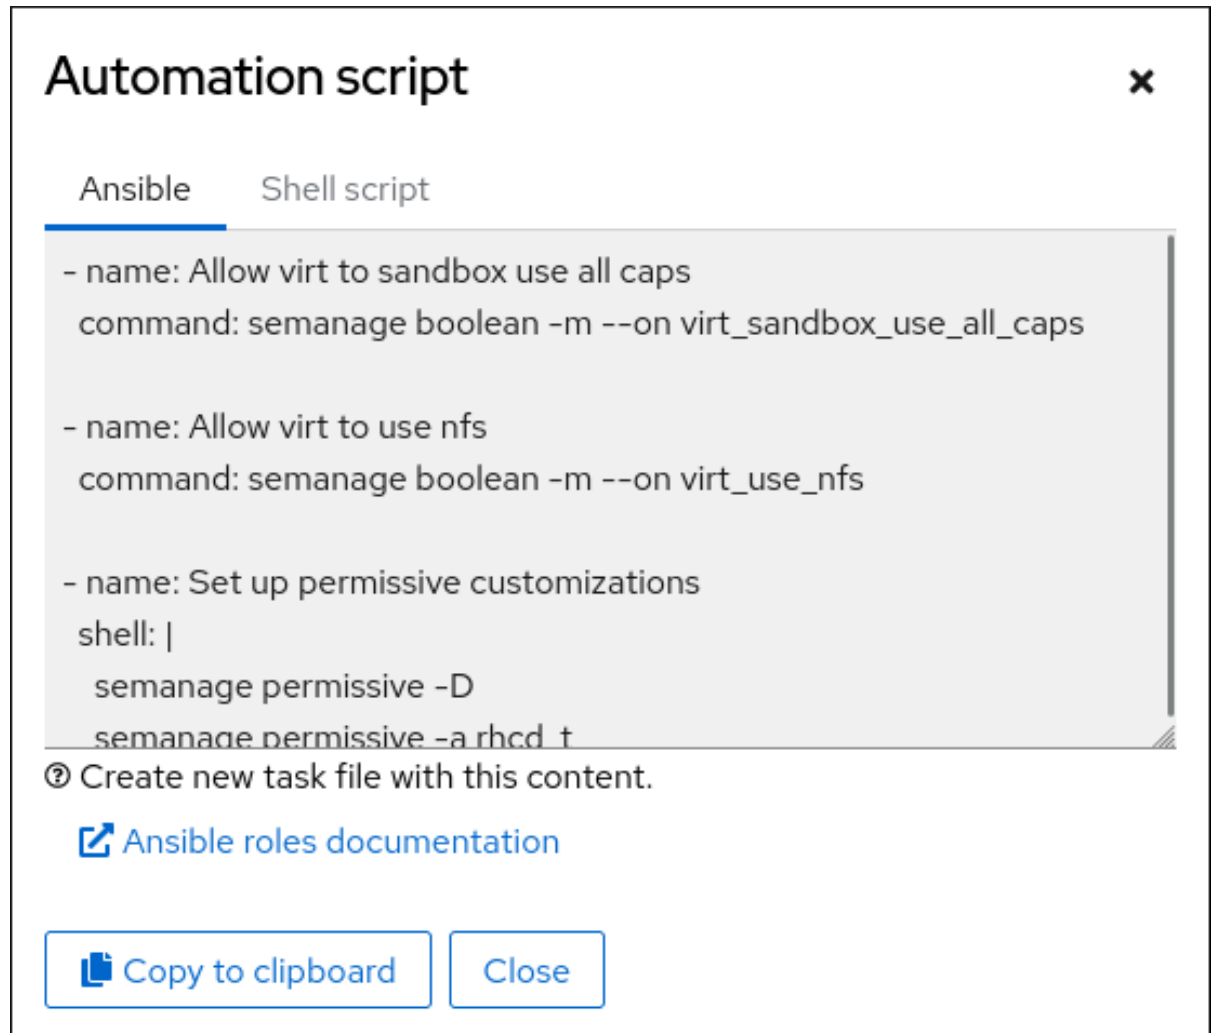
Automation script

×

Ansible

Shell script

- name: Allow virt to sandbox use all caps
  command: semanage boolean -m --on virt_sandbox_use_all_caps

- name: Allow virt to use nfs
  command: semanage boolean -m --on virt_use_nfs

- name: Set up permissive customizations
  shell: |
    semanage permissive -D
    semanage permissive -a rhcd_t

Create new task file with this content.

Ansible roles documentation

Copy to clipboard

Close